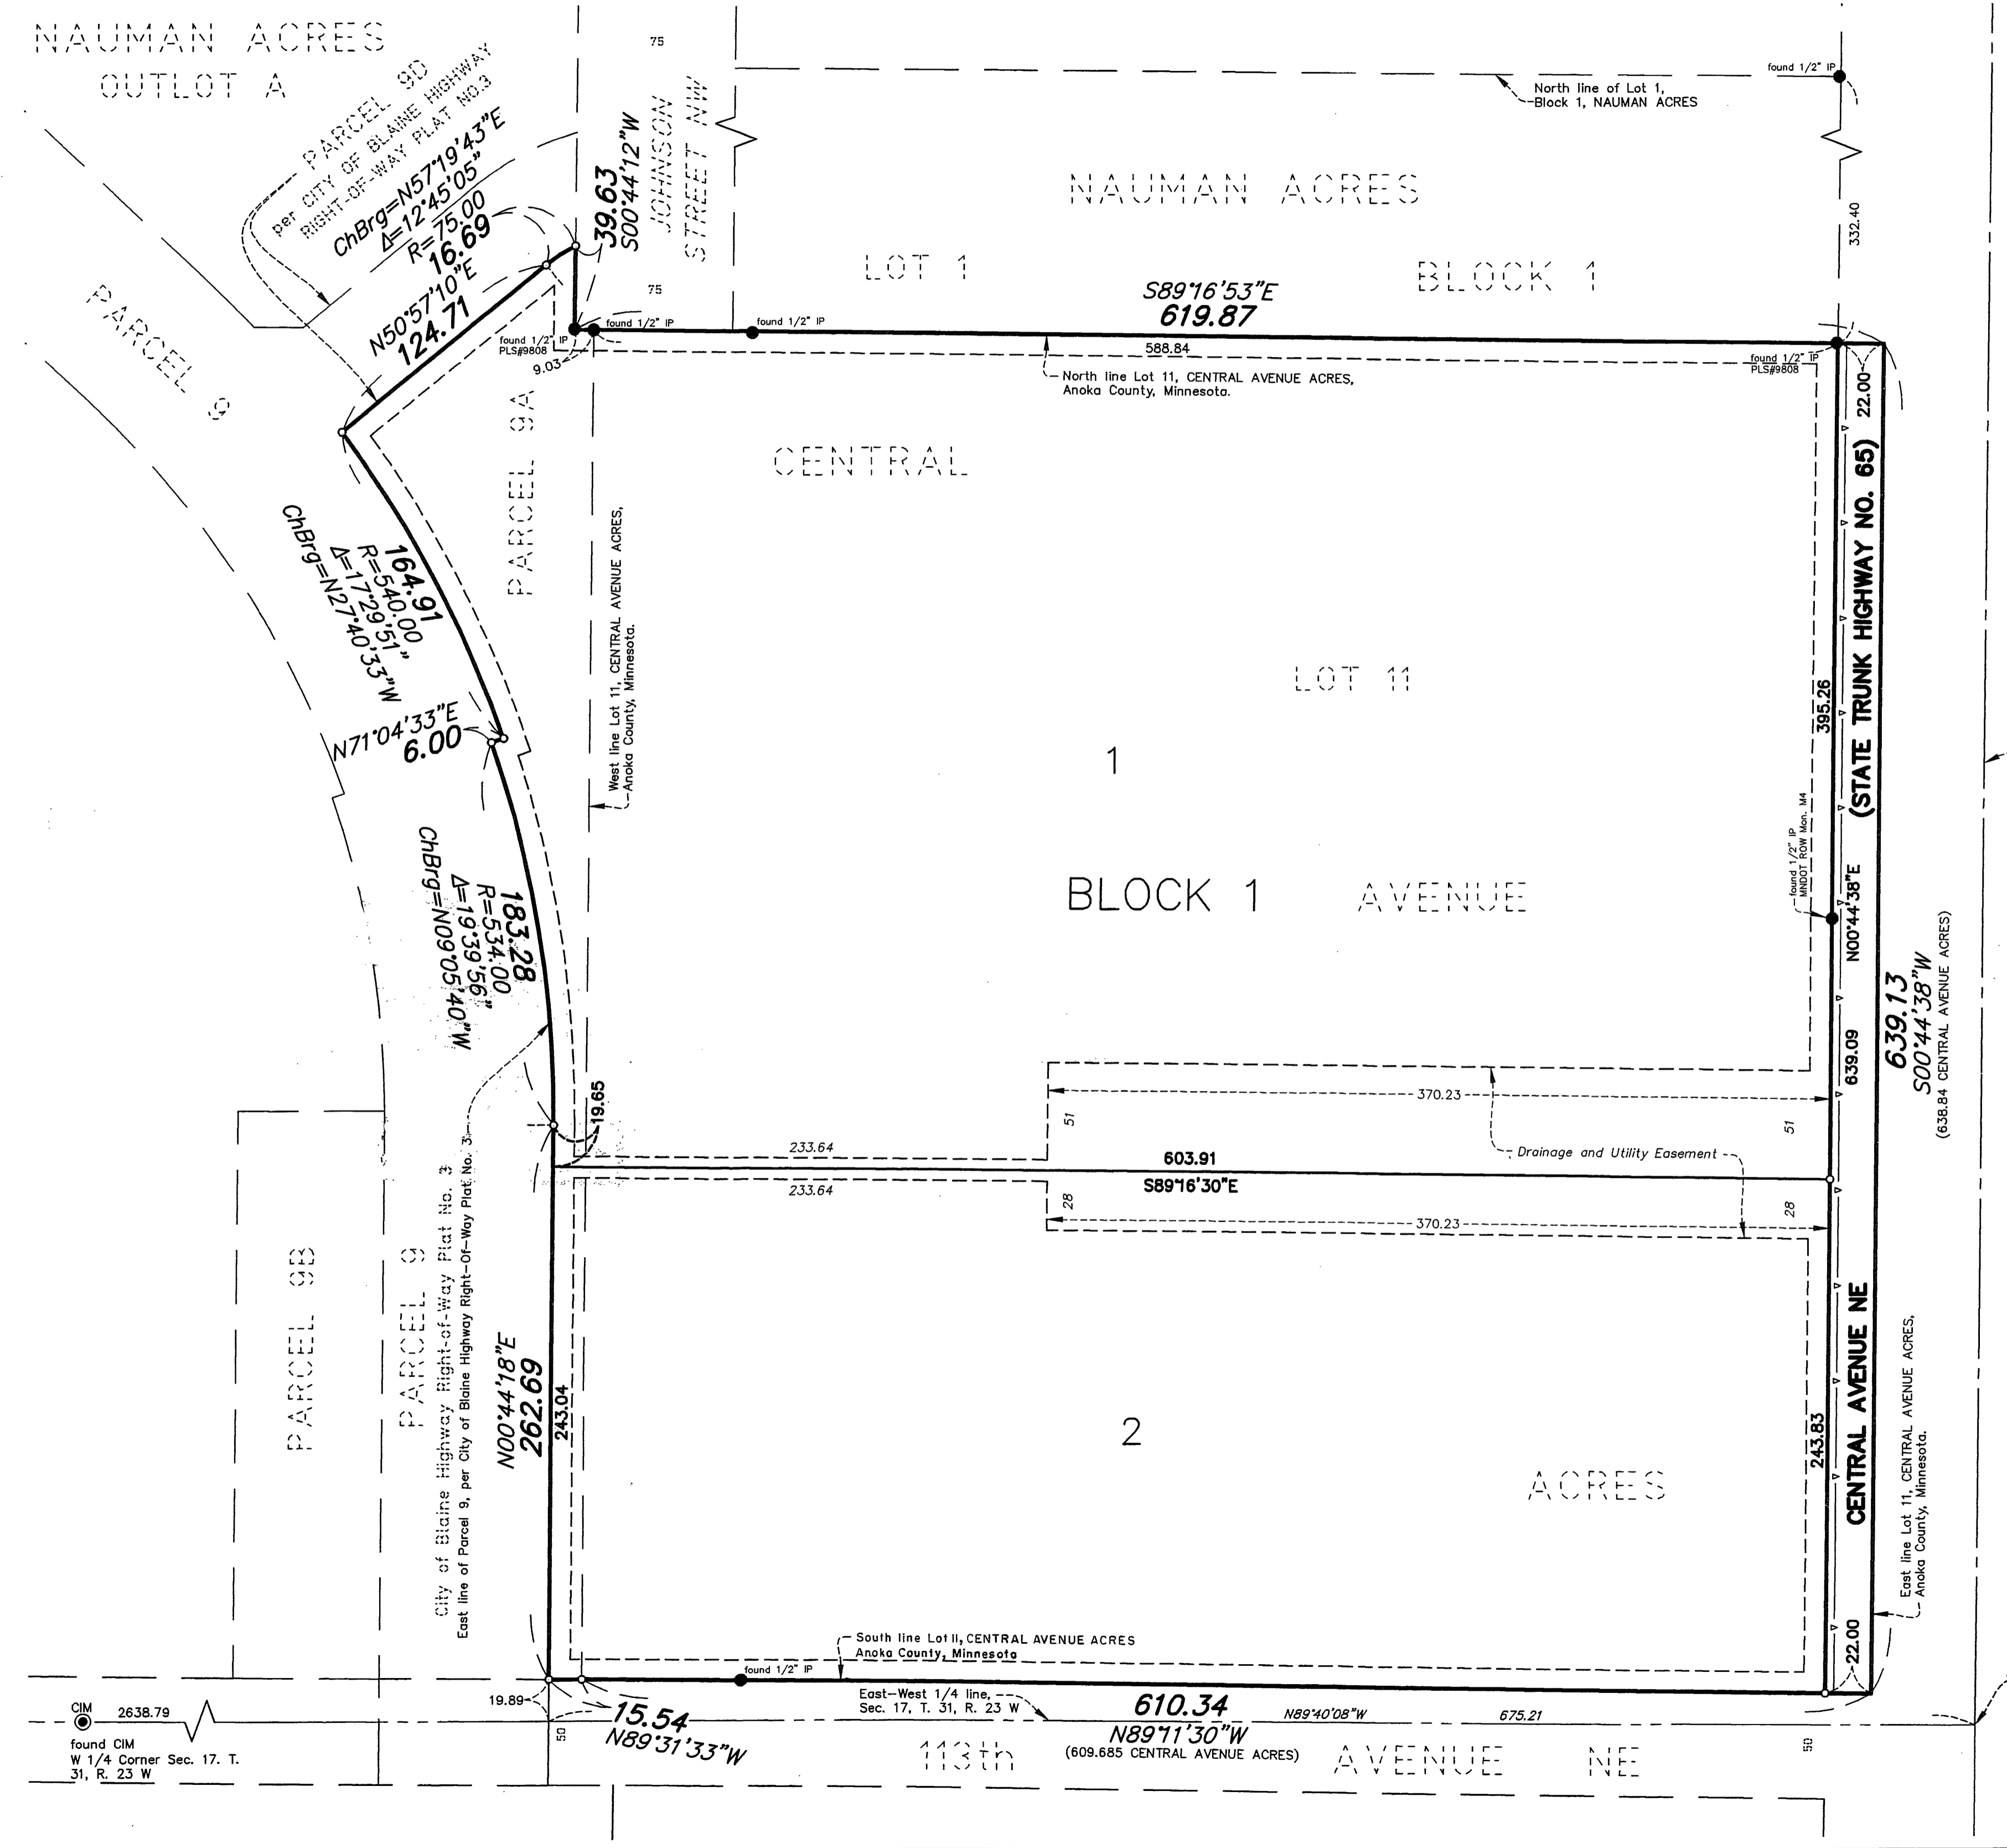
NAUMAN ACRES
OUTLOT A

PARCEL 9D
per CITY OF BLAINE HIGHWAY RIGHT-OF-WAY PLAT NO.3

ChBrg=N57°19'43"E
Δ=12°45'05"
R=75.00
16.69

39.63
S00°44'12"W

JOHNSON STREET NW

75

75

found 1/2" IP

North line of Lot 1, Block 1, NAUMAN ACRES

NAUMAN ACRES

LOT 1

BLOCK 1

332.40

PARCEL 9

N50°57'10"E
124.71

found 1/2" IP
PLS#9808
9.03

found 1/2" IP

found 1/2" IP

S89°16'53"E
619.87

588.84

found 1/2" IP
PLS#9808

North line Lot 11, CENTRAL AVENUE ACRES, Anoka County, Minnesota.

22.00

CENTRAL

PARCEL 9A

164.91
R=540.00
Δ=17°29'51"
ChBrg=N27°40'33"W

West line Lot 11, CENTRAL AVENUE ACRES, Anoka County, Minnesota.

LOT 11

(STATE TRUNK HIGHWAY NO. 65)

N71°04'33"E
6.00

1

395.26

found 1/2" IP
MNDOT ROW Mon. M4

BLOCK 1

AVENUE

N00°44'38"E

183.28
R=534.00
Δ=19°39'56"
ChBrg=N09°05'40"W

639.13
S00°44'38"W
(638.84 CENTRAL AVENUE ACRES)

639.09

19.65

370.23

51

51

Drainage and Utility Easement

233.64

603.91

233.64

S89°16'30"E

28

370.23

28

PARCEL 9B

PARCEL 9

City of Blaine Highway Right-of-Way Plat No. 3

East line of Parcel 9, per City of Blaine Highway Right-Of-Way Plat No. 3

N00°44'18"E
262.69

243.04

2

ACRES

243.83

CENTRAL AVENUE NE

East line Lot 11, CENTRAL AVENUE ACRES, Anoka County, Minnesota.

22.00

South line Lot II, CENTRAL AVENUE ACRES
Anoka County, Minnesota

found 1/2" IP

CIM
2638.79

found CIM
W 1/4 Corner Sec. 17. T. 31, R. 23 W

19.89

15.54
N89°31'33"W

50

East—West 1/4 line, Sec. 17, T. 31, R. 23 W

610.34
N89°11'30"W
(609.685 CENTRAL AVENUE ACRES)

N89°40'08"W

675.21

113th AVENUE NE

50